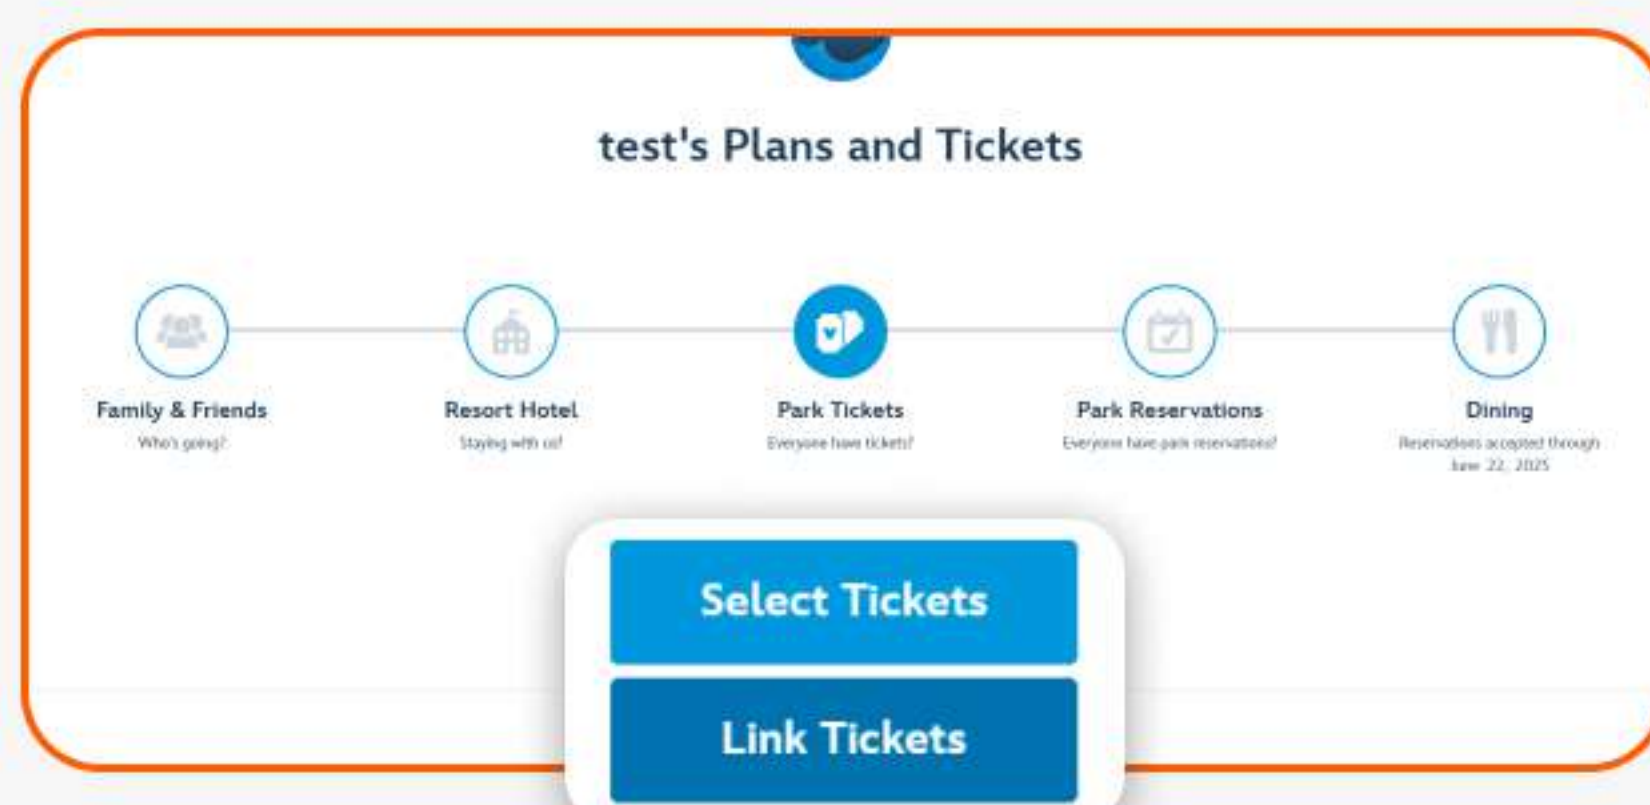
test's Plans and Tickets

Family & Friends
Who's going?

Resort Hotel
Staying with us!

Park Tickets
Everyone have tickets?

Park Reservations
Everyone have park reservations?

Dining
Reservations accepted through June 22, 2025

Select Tickets

Link Tickets